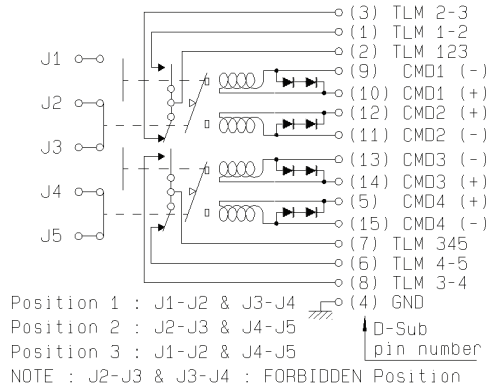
(3) TLM 2-3
(1) TLM 1-2
(2) TLM 123
(9) CMD1 (-)
(10) CMD1 (+)
(12) CMD2 (+)
(11) CMD2 (-)
(13) CMD3 (-)
(14) CMD3 (+)
(5) CMD4 (+)
(15) CMD4 (-)
(7) TLM 345
(6) TLM 4-5
(8) TLM 3-4
(4) GND

J1
J2
J3
J4
J5

D-Sub
pin number

Position 1 : J1-J2 & J3-J4
Position 2 : J2-J3 & J4-J5
Position 3 : J1-J2 & J4-J5
NOTE : J2-J3 & J3-J4 : FORBIDDEN Position